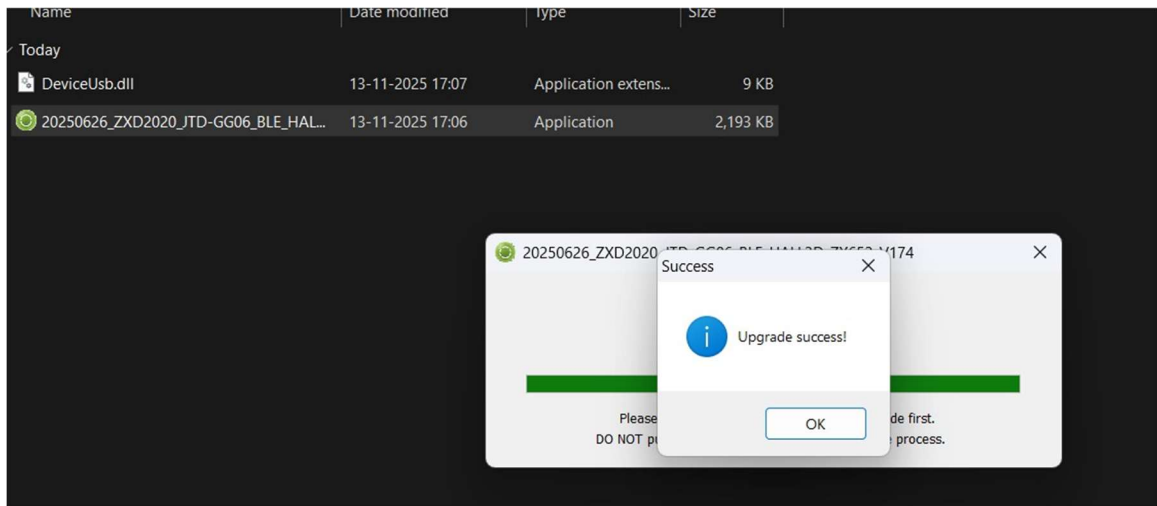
Name | Date modified | Type | Size

Today

DeviceUsb.dll 13-11-2025 17:07 Application extens... 9 KB

20250626_ZXD2020_JTD-GG06_BLE_HAL... 13-11-2025 17:06 Application 2,193 KB

20250626_ZXD2020 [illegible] 174

Success

Upgrade success!

OK

Please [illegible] de first.
DO NOT p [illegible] process.